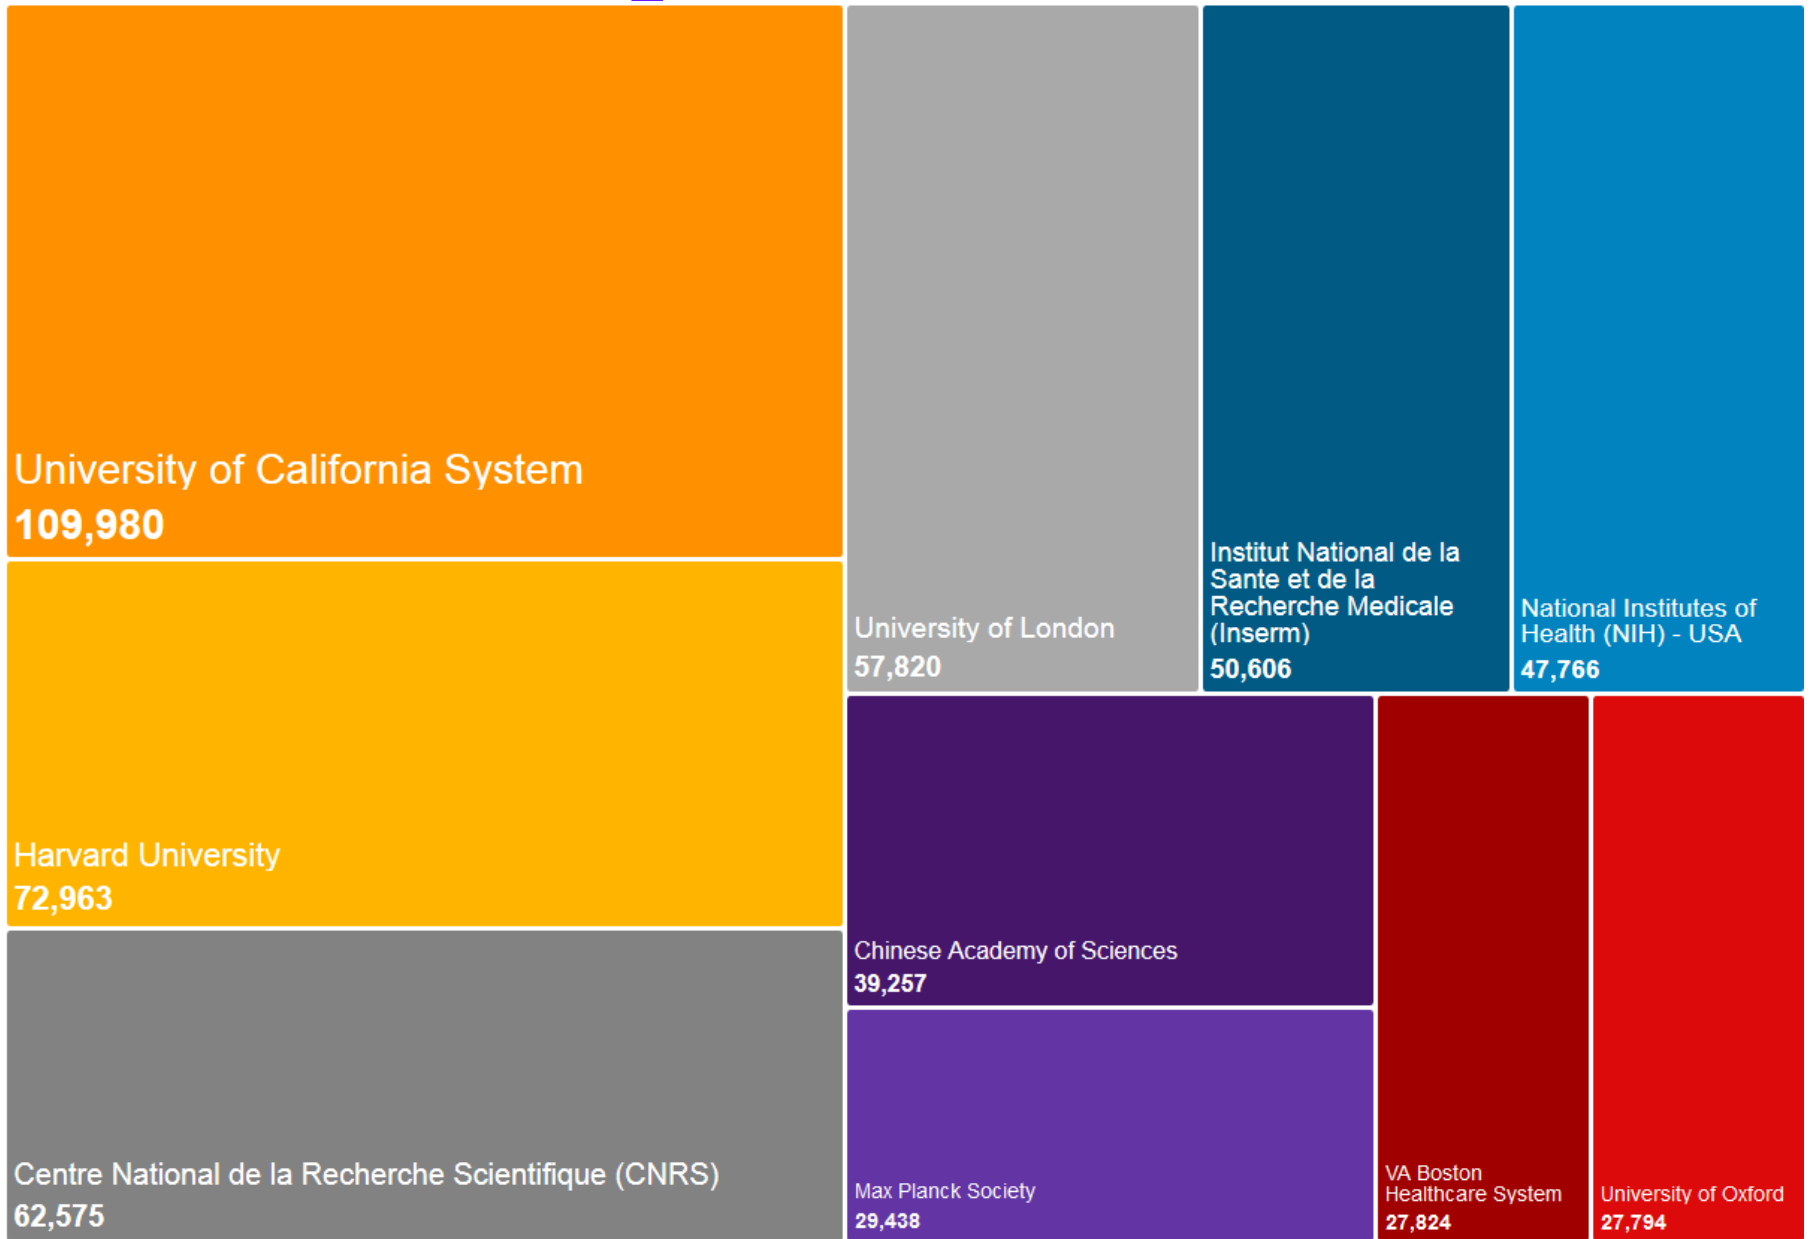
University of California System
109,980

Harvard University
72,963

Centre National de la Recherche Scientifique (CNRS)
62,575

University of London
57,820

Institut National de la Sante et de la Recherche Medicale (Inserm)
50,606

National Institutes of Health (NIH) - USA
47,766

Chinese Academy of Sciences
39,257

Max Planck Society
29,438

VA Boston Healthcare System
27,824

University of Oxford
27,794